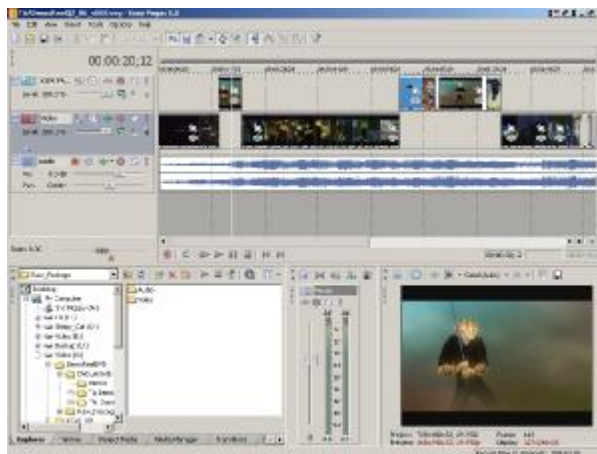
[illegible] - Sony Vegas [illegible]
File Edit View Insert Tools Options Help
00:00:20;12
Video
Audio
Vol: 0.0 dB
Pan: Center
Rate: 0.00
Audio
Video
Desktop
Computer
Explorer
Trimmer
Project Media
Media Manager
Transitions
Project:
Preview:
Frame:
Display: